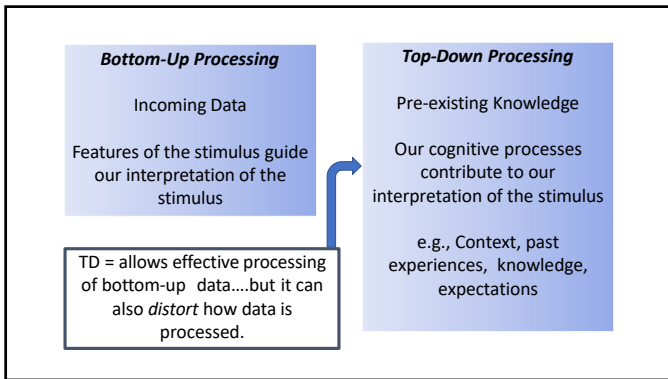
Bottom-Up Processing

Incoming Data

Features of the stimulus guide our interpretation of the stimulus

Top-Down Processing

Pre-existing Knowledge

Our cognitive processes contribute to our interpretation of the stimulus

e.g., Context, past experiences, knowledge, expectations

TD = allows effective processing of bottom-up data….but it can also distort how data is processed.